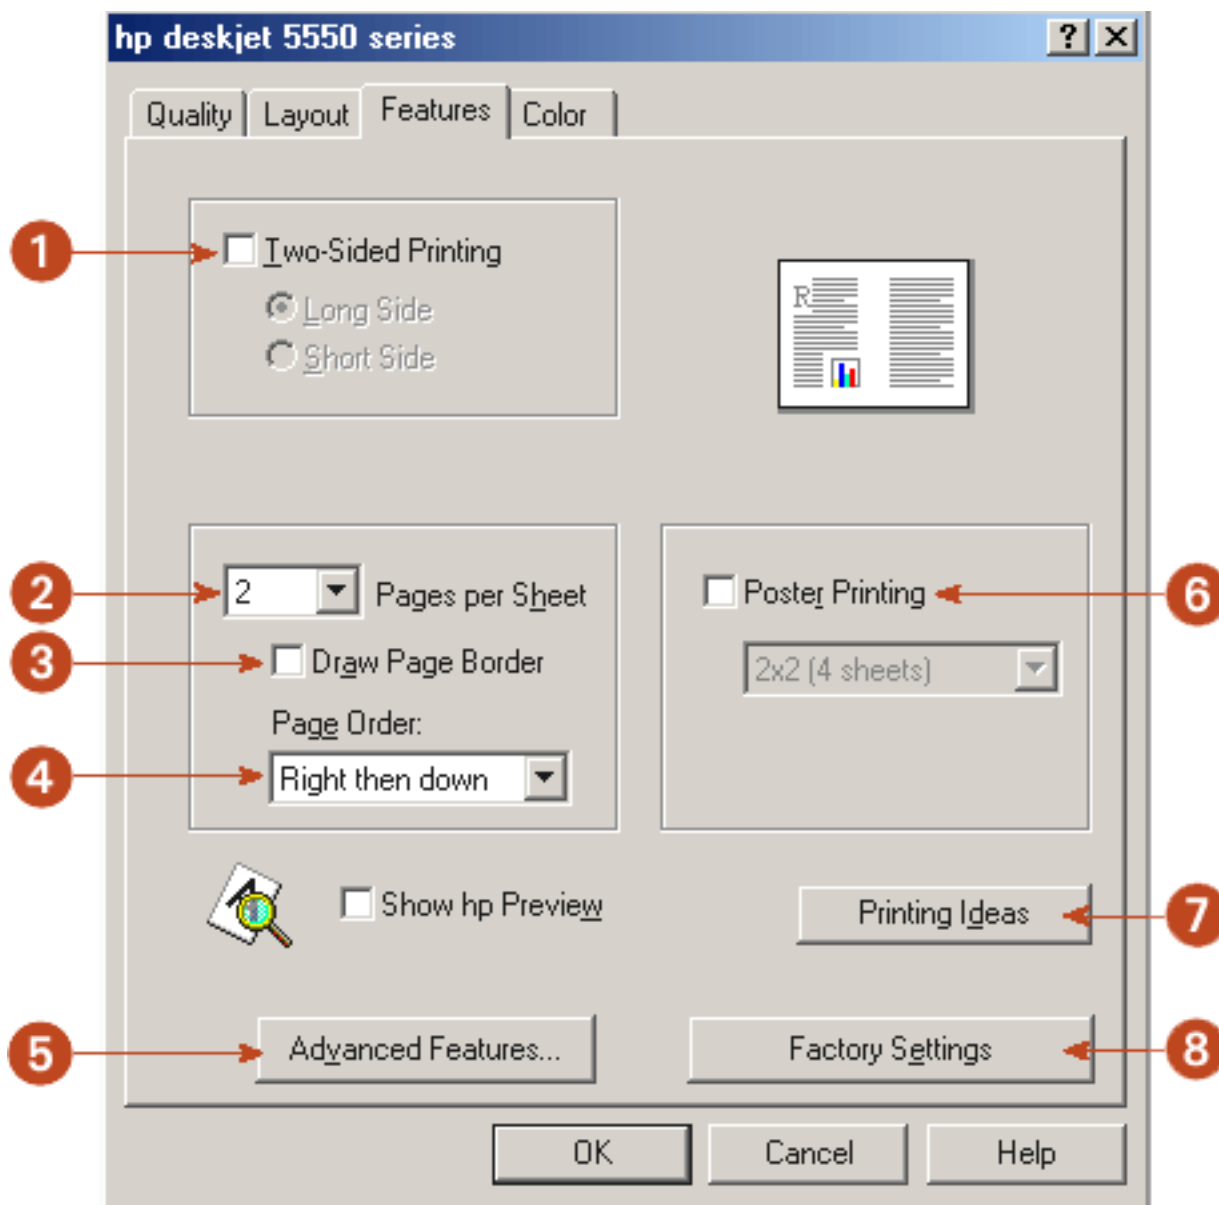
hp deskjet 5550 series

?

Quality
Layout
Features
Color

1
Two-Sided Printing
Long Side
Short Side

R

2
2
Pages per Sheet
3
Draw Page Border
Page Order:
4
Right then down

Poster Printing
6
2x2 (4 sheets)

Show hp Preview

Printing Ideas
7

5
Advanced Features...

Factory Settings
8

OK
Cancel
Help